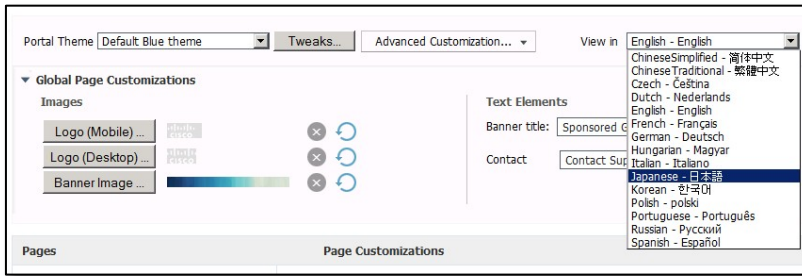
Portal Theme Default Blue theme

Tweaks...

Advanced Customization...

View in English - English

▼ Global Page Customizations

Images

Logo (Mobile) ...

Logo (Desktop) ...

Banner Image ...

Text Elements

Banner title: Sponsored G

Contact Contact Sup

ChineseSimplified - 简体中文
ChineseTraditional - 繁體中文
Czech - Čeština
Dutch - Nederlands
English - English
French - Français
German - Deutsch
Hungarian - Magyar
Italian - Italiano
Japanese - 日本語
Korean - 한국어
Polish - polski
Portuguese - Português
Russian - Русский
Spanish - Español

Pages

Page Customizations